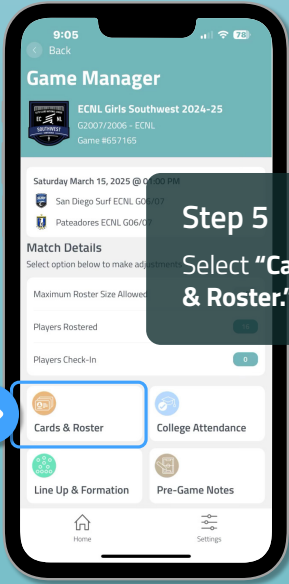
9:05
78
Back
Game Manager
ECNL Girls Southwest 2024-25
G2007/2006 - ECNL
Game #657165
ECNL SOUTHWEST
Saturday March 15, 2025 @ 0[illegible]:00 PM
San Diego Surf ECNL G06/07
Pateadores ECNL G06/07
Match Details
Select option below to make adjustme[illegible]
Maximum Roster Size Allowed
Players Rostered
Players Check-In
0
Step 5
Select "Ca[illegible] & Roster."
Cards & Roster
College Attendance
Line Up & Formation
Pre-Game Notes
Home
Settings